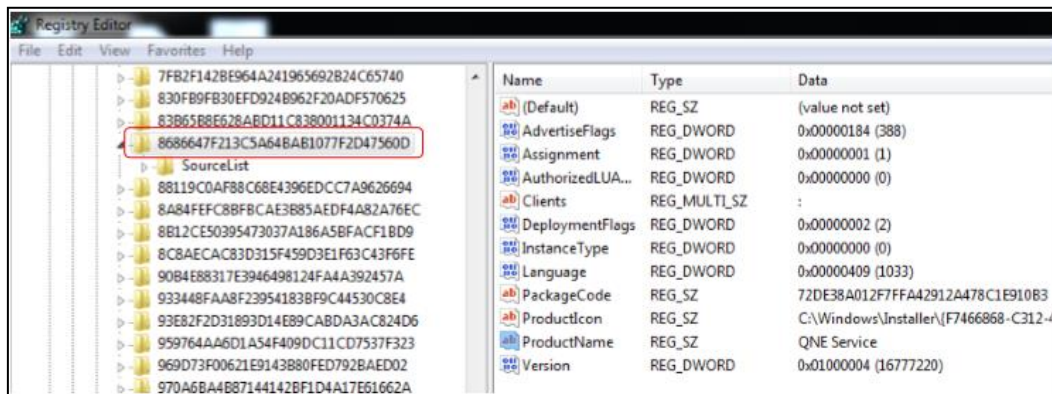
Registry Editor

File Edit View Favorites Help

7FB2F142BE964A241965692B24C65740
830FB9FB30EFD924B962F20ADF570625
83B65B8E628ABD11C838001134C0374A
8686647F213C5A64BAB1077F2D47560D
SourceList
88119C0AF88C68E4396EDCC7A9626694
8A84FEFC8BFBCAE3B85AEDF4A82A76EC
8B12CE50395473037A186A5BFACF1BD9
8C8AECAC83D315F459D3E1F63C43F6FE
90B4E88317E3946498124FA4A392457A
933448FAA8F23954183BF9C44530C8E4
93E82F2D31893D14E89CABDA3AC824D6
959764AA6D1A54F409DC11CD7537F323
969D73F00621E9143B80FED792BAED02
970A6BA4B87144142BF1D4A17E61662A

| Name | Type | Data |
|---|---|---|
| (Default) | REG_SZ | (value not set) |
| AdvertiseFlags | REG_DWORD | 0x00000184 (388) |
| Assignment | REG_DWORD | 0x00000001 (1) |
| AuthorizedLUA... | REG_DWORD | 0x00000000 (0) |
| Clients | REG_MULTI_SZ | : |
| DeploymentFlags | REG_DWORD | 0x00000002 (2) |
| InstanceType | REG_DWORD | 0x00000000 (0) |
| Language | REG_DWORD | 0x00000409 (1033) |
| PackageCode | REG_SZ | 72DE38A012F7FFA42912A478C1E910B3 |
| ProductIcon | REG_SZ | C:\Windows\Installer\{F7466868-C312-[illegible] |
| ProductName | REG_SZ | QNE Service |
| Version | REG_DWORD | 0x01000004 (16777220) |